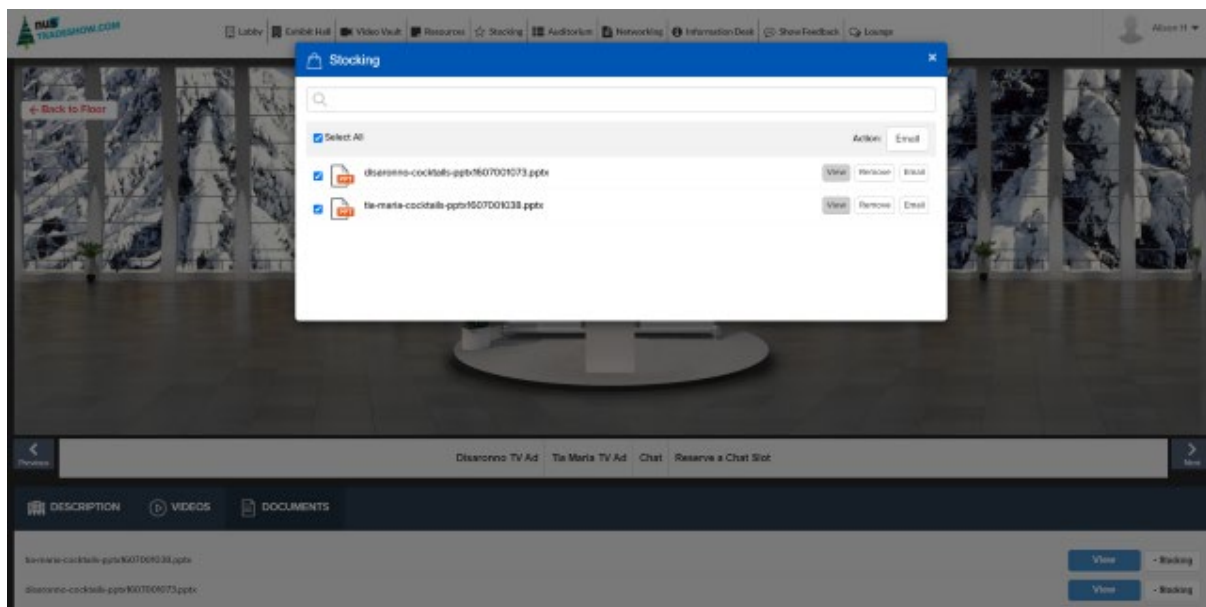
nus TRADESHOW.COM

Lobby | Exhibit Hall | Video Vault | Resources | Stocking | Auditorium | Networking | Information Desk | Show Feedback | Lounge

Alison H

← Back to Floor

Stocking

Select All

Action: Email

disaronno-cocktails-pptx1607001073.pptx View Remove Email

tia-maria-cocktails-pptx1607001038.pptx View Remove Email

Previous

Disaronno TV Ad Tia Maria TV Ad Chat Reserve a Chat Slot

Next

DESCRIPTION VIDEOS DOCUMENTS

tia-maria-cocktails-pptx1607001038.pptx View - Stocking

disaronno-cocktails-pptx1607001073.pptx View - Stocking